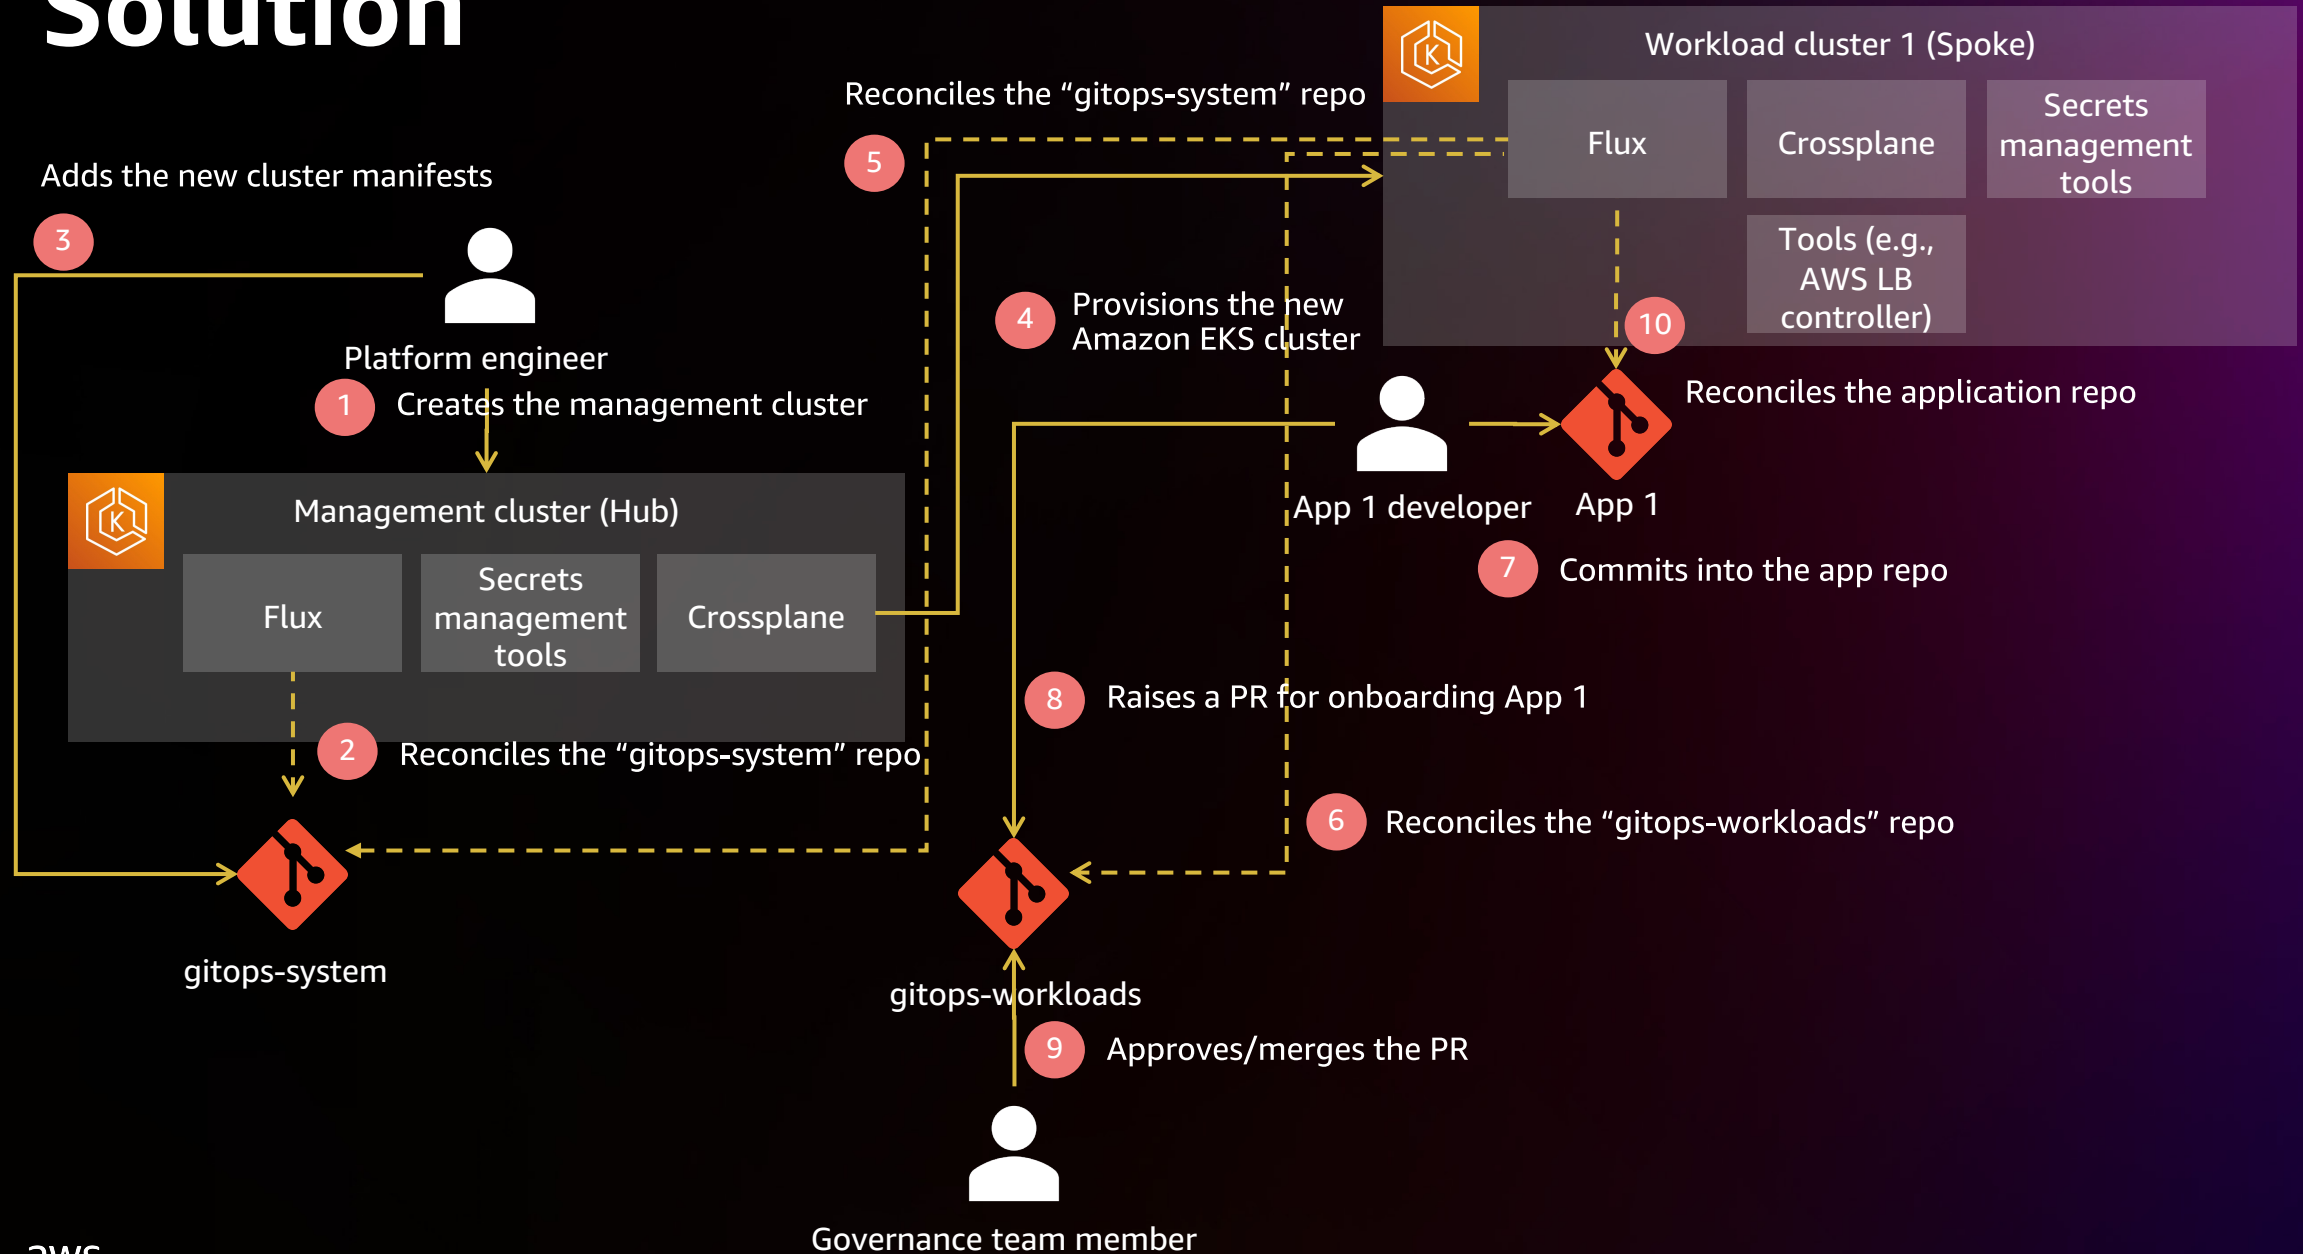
Solution

Workload cluster 1 (Spoke)

Flux

Crossplane

Secrets management tools

Tools (e.g., AWS LB controller)

5 Reconciles the “gitops-system” repo

3 Adds the new cluster manifests

Platform engineer

1 Creates the management cluster

4 Provisions the new Amazon EKS cluster

10 Reconciles the application repo

App 1 developer

App 1

7 Commits into the app repo

Management cluster (Hub)

Flux

Secrets management tools

Crossplane

2 Reconciles the “gitops-system” repo

8 Raises a PR for onboarding App 1

6 Reconciles the “gitops-workloads” repo

gitops-system

gitops-workloads

9 Approves/merges the PR

Governance team member

aws